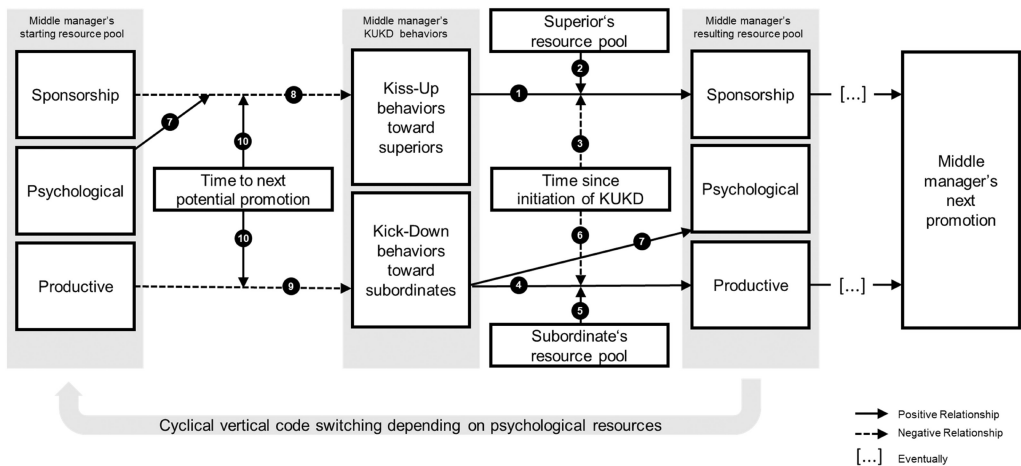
Middle manager's starting resource pool

Sponsorship

Psychological

Productive

7

8

10

Time to next potential promotion

10

9

Middle manager's KUKD behaviors

Kiss-Up behaviors toward superiors

Kick-Down behaviors toward subordinates

Superior's resource pool

2

1

3

Time since initiation of KUKD

6

7

4

5

Subordinate's resource pool

Middle manager's resulting resource pool

Sponsorship

Psychological

Productive

[...]

[...]

Middle manager's next promotion

Cyclical vertical code switching depending on psychological resources

Positive Relationship

Negative Relationship

[...] Eventually